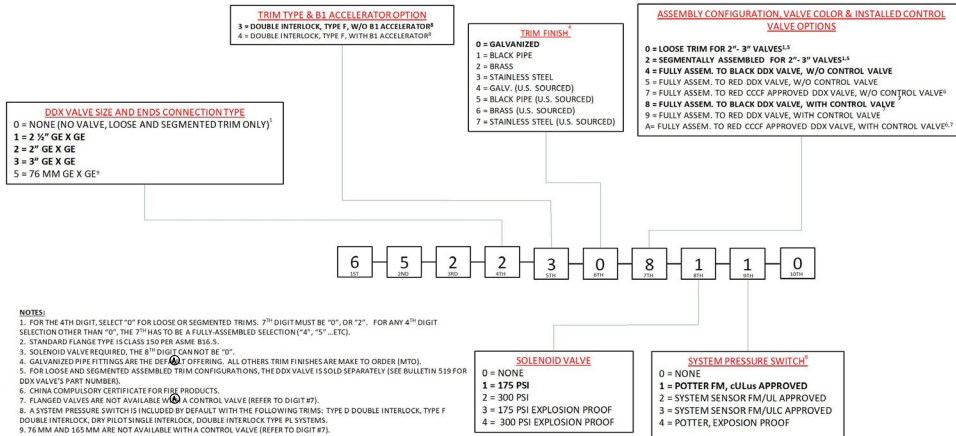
TRIM TYPE & B1 ACCELERATOR OPTION
3 = DOUBLE INTERLOCK, TYPE F, W/O B1 ACCELERATOR⁸
4 = DOUBLE INTERLOCK, TYPE F, WITH B1 ACCELERATOR⁸

TRIM FINISH⁴
0 = GALVANIZED
1 = BLACK PIPE
2 = BRASS
3 = STAINLESS STEEL
4 = GALV. (U.S. SOURCED)
5 = BLACK PIPE (U.S. SOURCED)
6 = BRASS (U.S. SOURCED)
7 = STAINLESS STEEL (U.S. SOURCED)

ASSEMBLY CONFIGURATION, VALVE COLOR & INSTALLED CONTROL VALVE OPTIONS
0 = LOOSE TRIM FOR 2"- 3" VALVES$^{1,5}$
2 = SEGMENTALLY ASSEMBLED FOR 2"- 3" VALVES$^{1,5}$
4 = FULLY ASSEM. TO BLACK DDX VALVE, W/O CONTROL VALVE
5 = FULLY ASSEM. TO RED DDX VALVE, W/O CONTROL VALVE
7 = FULLY ASSEM. TO RED CCCF APPROVED DDX VALVE, W/O CONTROL VALVE⁶
8 = FULLY ASSEM. TO BLACK DDX VALVE, WITH CONTROL VALVE⁷
9 = FULLY ASSEM. TO RED DDX VALVE, WITH CONTROL VALVE
A= FULLY ASSEM. TO RED CCCF APPROVED DDX VALVE, WITH CONTROL VALVE$^{6,7}$

DDX VALVE SIZE AND ENDS CONNECTION TYPE
0 = NONE (NO VALVE, LOOSE AND SEGMENTED TRIM ONLY)¹
1 = 2 ½" GE X GE
2 = 2" GE X GE
3 = 3" GE X GE
5 = 76 MM GE X GE⁹

| 6 | 5 | 2 | 2 | 3 | 0 | 8 | 1 | 1 | 0 |
|---|---|---|---|---|---|---|---|---|---|
| 1ST | 2ND | 3RD | 4TH | 5TH | 6TH | 7TH | 8TH | 9TH | 10TH |

NOTES:
1. FOR THE 4TH DIGIT, SELECT "0" FOR LOOSE OR SEGMENTED TRIMS. 7TH DIGIT MUST BE "0", OR "2". FOR ANY 4TH DIGIT SELECTION OTHER THAN "0", THE 7TH HAS TO BE A FULLY-ASSEMBLED SELECTION ("4", "5" ...ETC).
2. STANDARD FLANGE TYPE IS CLASS 150 PER ASME B16.5.
3. SOLENOID VALVE REQUIRED, THE 8TH DIGIT CAN NOT BE "0".
4. GALVANIZED PIPE FITTINGS ARE THE DEFAULT OFFERING. ALL OTHERS TRIM FINISHES ARE MAKE TO ORDER (MTO).
5. FOR LOOSE AND SEGMENTED ASSEMBLED TRIM CONFIGURATIONS, THE DDX VALVE IS SOLD SEPARATELY (SEE BULLETIN 519 FOR DDX VALVE'S PART NUMBER).
6. CHINA COMPULSORY CERTIFICATE FOR FIRE PRODUCTS.
7. FLANGED VALVES ARE NOT AVAILABLE WITH A CONTROL VALVE (REFER TO DIGIT #7).
8. A SYSTEM PRESSURE SWITCH IS INCLUDED BY DEFAULT WITH THE FOLLOWING TRIMS: TYPE D DOUBLE INTERLOCK, TYPE F DOUBLE INTERLOCK, DRY PILOT SINGLE INTERLOCK, DOUBLE INTERLOCK TYPE PL SYSTEMS.
9. 76 MM AND 165 MM ARE NOT AVAILABLE WITH A CONTROL VALVE (REFER TO DIGIT #7).

SOLENOID VALVE
0 = NONE
1 = 175 PSI
2 = 300 PSI
3 = 175 PSI EXPLOSION PROOF
4 = 300 PSI EXPLOSION PROOF

SYSTEM PRESSURE SWITCH⁸
0 = NONE
1 = POTTER FM, cULus APPROVED
2 = SYSTEM SENSOR FM/UL APPROVED
3 = SYSTEM SENSOR FM/ULC APPROVED
4 = POTTER, EXPOSION PROOF